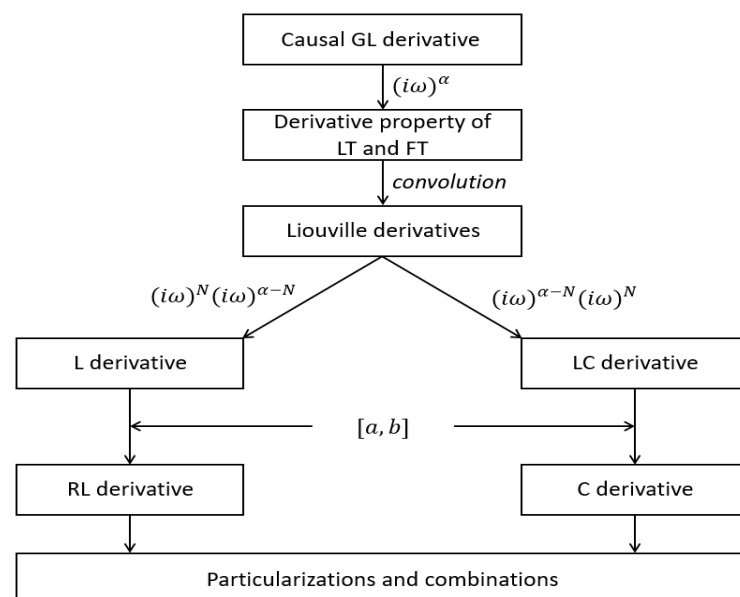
Causal GL derivative

$(i\omega)^{\alpha}$

Derivative property of LT and FT

convolution

Liouville derivatives

$(i\omega)^{N}(i\omega)^{\alpha-N}$

$(i\omega)^{\alpha-N}(i\omega)^{N}$

L derivative

LC derivative

$[a,b]$

RL derivative

C derivative

Particularizations and combinations